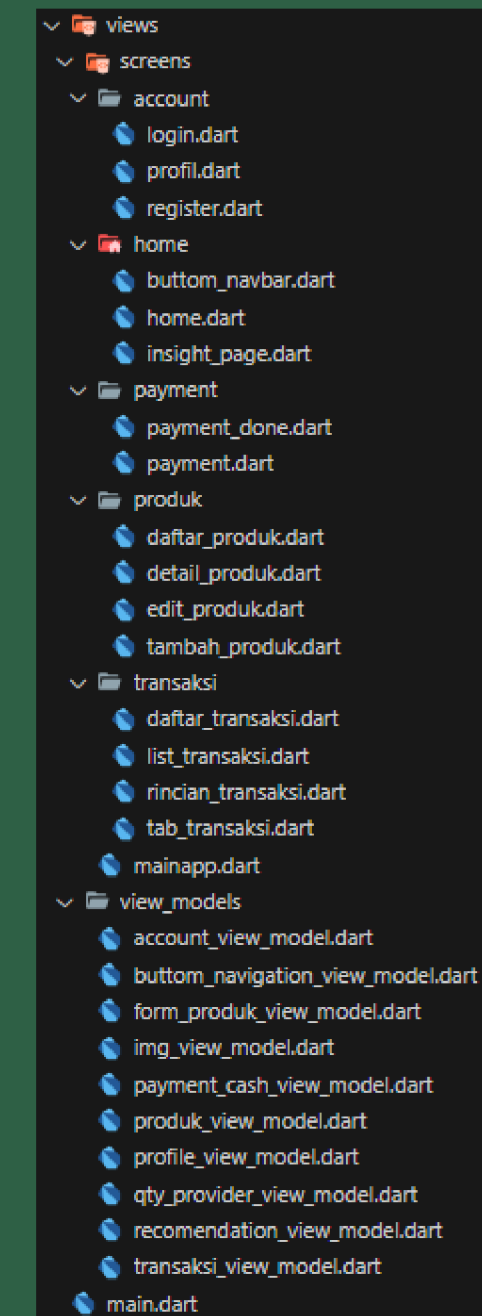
views
screens
account
login.dart
profil.dart
register.dart
home
buttom_navbar.dart
home.dart
insight_page.dart
payment
payment_done.dart
payment.dart
produk
daftar_produk.dart
detail_produk.dart
edit_produk.dart
tambah_produk.dart
transaksi
daftar_transaksi.dart
list_transaksi.dart
rincian_transaksi.dart
tab_transaksi.dart
mainapp.dart
view_models
account_view_model.dart
buttom_navigation_view_model.dart
form_produk_view_model.dart
img_view_model.dart
payment_cash_view_model.dart
produk_view_model.dart
profile_view_model.dart
qty_provider_view_model.dart
recomendation_view_model.dart
transaksi_view_model.dart
main.dart